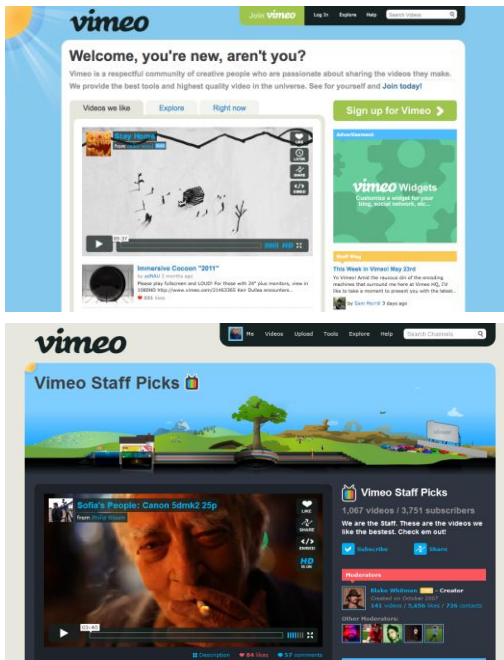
vimeo

Join vimeo Log In Explore Help Search Videos

Welcome, you're new, aren't you?

Vimeo is a respectful community of creative people who are passionate about sharing the videos they make. We provide the best tools and highest quality video in the universe. See for yourself and Join today!

Videos we like Explore Right now

Sign up for Vimeo >

Stay Home

From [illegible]

LIKE LATER SHARE EMBED

HD

Immersive Cocoon "2011"

by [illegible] 2 months ago

Please play fullscreen and LOUD! For those with 24" plus monitors, view in 1080HD http://www.vimeo.com/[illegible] Ilan Dufau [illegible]

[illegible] likes

Advertisement

vimeo Widgets

Customize a widget for your blog, social network, etc.

Staff Blog

This Week in Vimeo! May 23rd

Yo Vimeo! Amid the raucous din of the encoding machines that surround me here at Vimeo HQ, I'd like to take a moment to present you with the latest...

by Sam Morrill 3 days ago

vimeo

Me Videos Upload Tools Explore Help Search Channels

Vimeo Staff Picks

Sofia's People: Canon 5dmk2 25p

from Philip Bloom

LIKE SHARE EMBED HD

03:40

Description 84 likes 57 comments

Vimeo Staff Picks

1,067 videos / 3,751 subscribers

We are the Staff. These are the videos we like the bestest. Check em out!

Subscribe Share

Moderators

Blake Whitman PLUS - Creator

Created on October 2007

141 videos / 5,456 likes / 736 contacts

Other Moderators: